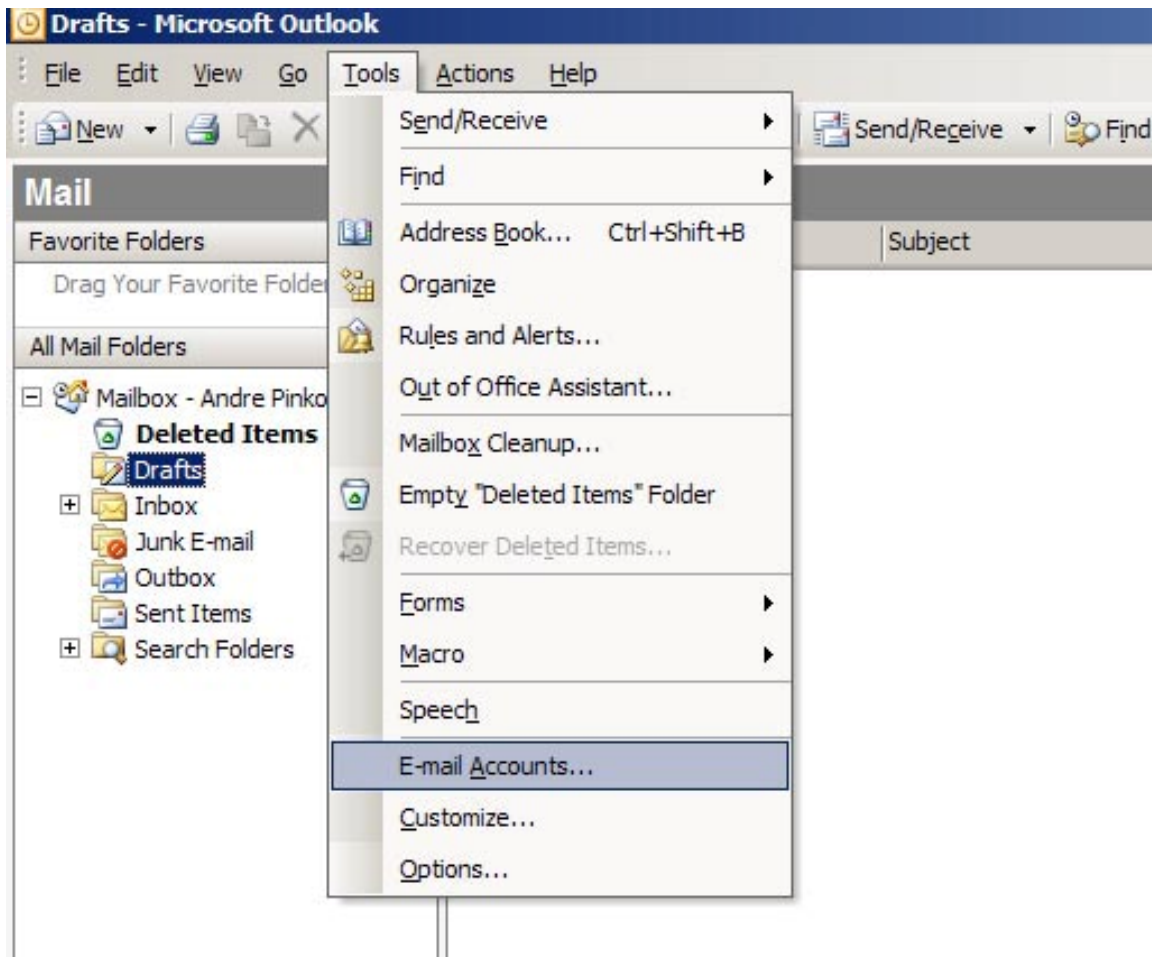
Drafts - Microsoft Outlook

File Edit View Go Tools Actions Help

New

Send/Receive

Find

Mail

Favorite Folders

Drag Your Favorite Folder

All Mail Folders

Mailbox - Andre Pinko

Deleted Items

Drafts

Inbox

Junk E-mail

Outbox

Sent Items

Search Folders

Send/Receive

Find

Address Book... Ctrl+Shift+B

Organize

Rules and Alerts...

Out of Office Assistant...

Mailbox Cleanup...

Empty "Deleted Items" Folder

Recover Deleted Items...

Forms

Macro

Speech

E-mail Accounts...

Customize...

Options...

Subject